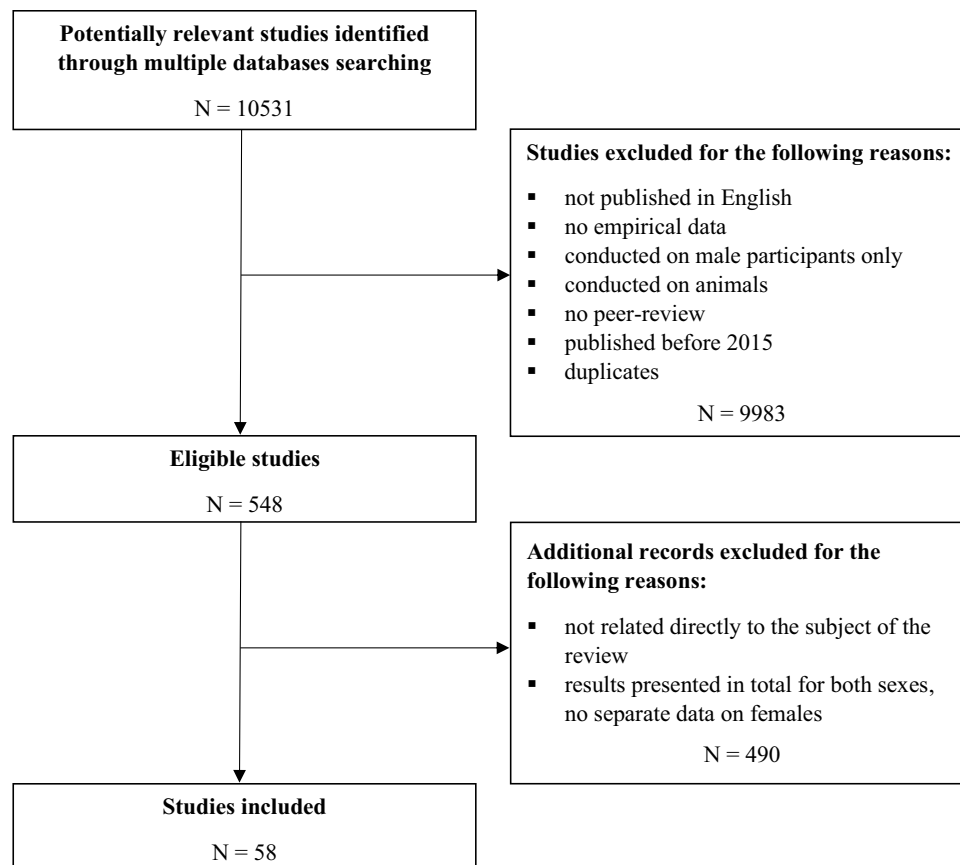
**Potentially relevant studies identified through multiple databases searching**

N = 10531

**Studies excluded for the following reasons:**

- not published in English
- no empirical data
- conducted on male participants only
- conducted on animals
- no peer-review
- published before 2015
- duplicates

N = 9983

**Eligible studies**

N = 548

**Additional records excluded for the following reasons:**

- not related directly to the subject of the review
- results presented in total for both sexes, no separate data on females

N = 490

**Studies included**

N = 58